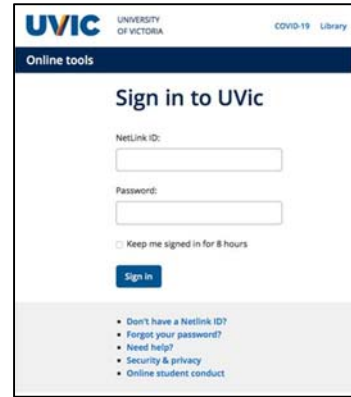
UVIC UNIVERSITY OF VICTORIA

COVID-19 Library

Online tools

Sign in to UVic

NetLink ID:

Password:

Keep me signed in for 8 hours

Sign in

- Don't have a Netlink ID?
- Forgot your password?
- Need help?
- Security & privacy
- Online student conduct